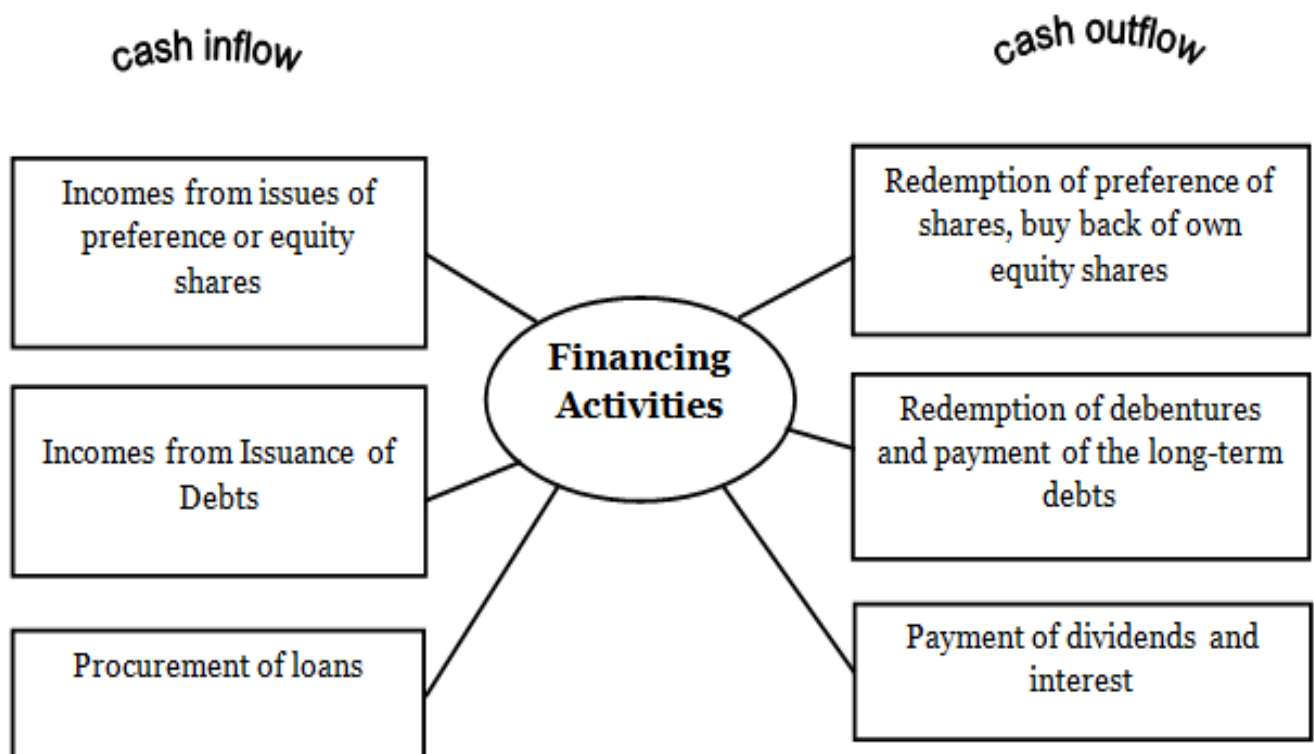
cash inflow

cash outflow

Incomes from issues of preference or equity shares

Incomes from Issuance of Debts

Procurement of loans

Financing Activities

Redemption of preference of shares, buy back of own equity shares

Redemption of debentures and payment of the long-term debts

Payment of dividends and interest